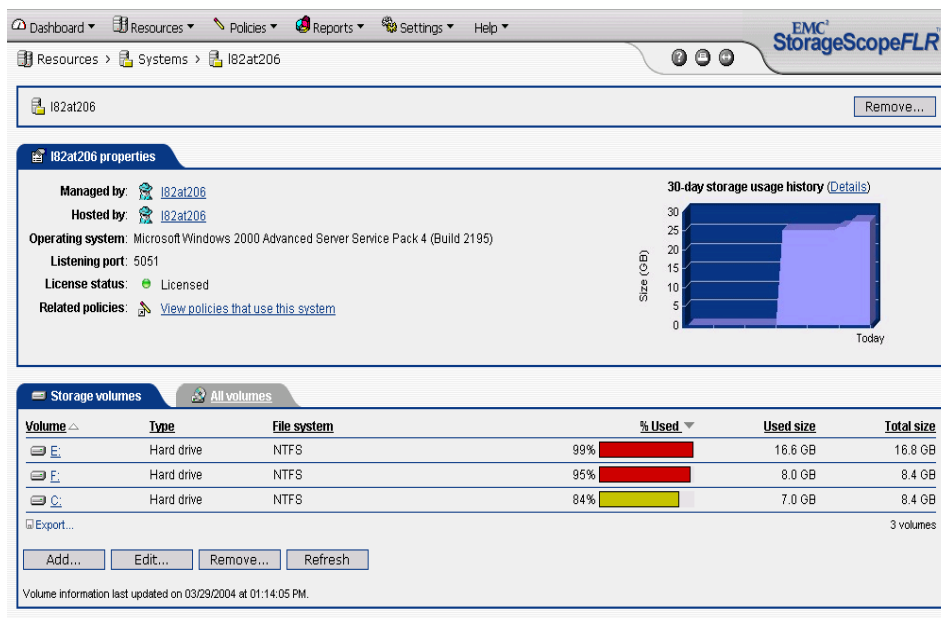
Dashboard ▾ Resources ▾ Policies ▾ Reports ▾ Settings ▾ Help ▾

EMC² StorageScopeFLR

Resources › Systems › l82at206

l82at206

Remove...

l82at206 properties

Managed by: l82at206
Hosted by: l82at206
Operating system: Microsoft Windows 2000 Advanced Server Service Pack 4 (Build 2195)
Listening port: 5051
License status: Licensed
Related policies: View policies that use this system

30-day storage usage history (Details)

Size (GB)
30
25
20
15
10
5
0
Today

Storage volumes | All volumes

| Volume | Type | File system | % Used | Used size | Total size |
|---|---|---|---|---|---|
| E: | Hard drive | NTFS | 99% | 16.6 GB | 16.8 GB |
| F: | Hard drive | NTFS | 95% | 8.0 GB | 8.4 GB |
| C: | Hard drive | NTFS | 84% | 7.0 GB | 8.4 GB |

Export...

3 volumes

Add... Edit... Remove... Refresh

Volume information last updated on 03/29/2004 at 01:14:05 PM.